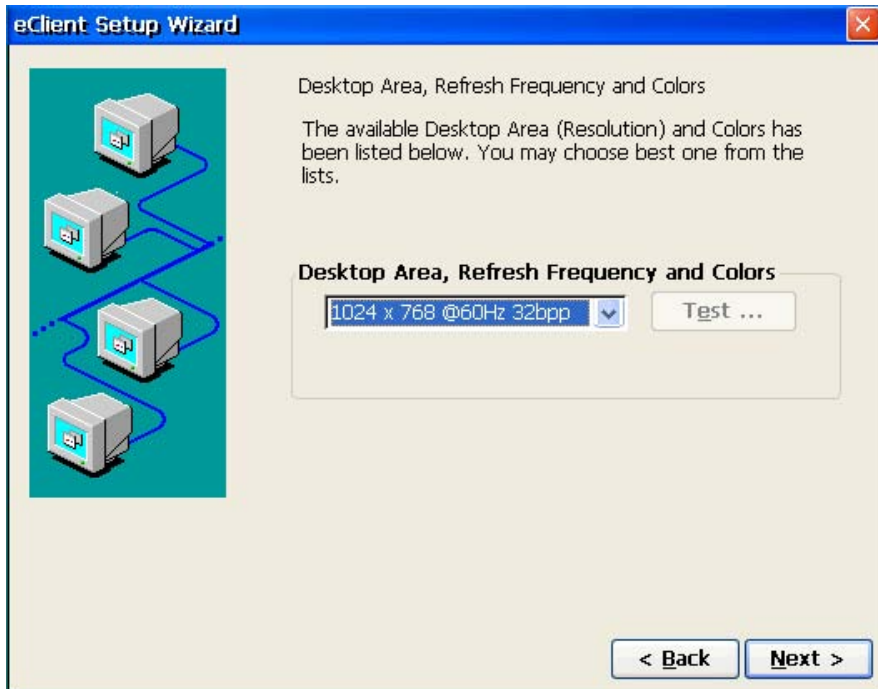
eClient Setup Wizard

Desktop Area, Refresh Frequency and Colors

The available Desktop Area (Resolution) and Colors has been listed below. You may choose best one from the lists.

Desktop Area, Refresh Frequency and Colors

1024 x 768 @60Hz 32bpp

Test ...

< Back

Next >